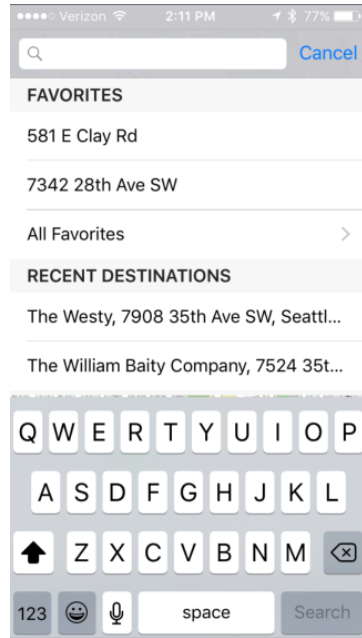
Verizon 2:11 PM 77%

Cancel

FAVORITES

581 E Clay Rd

7342 28th Ave SW

All Favorites

RECENT DESTINATIONS

The Westy, 7908 35th Ave SW, Seattl...

The William Baity Company, 7524 35t...

Q W E R T Y U I O P
A S D F G H J K L
Z X C V B N M
123 space Search